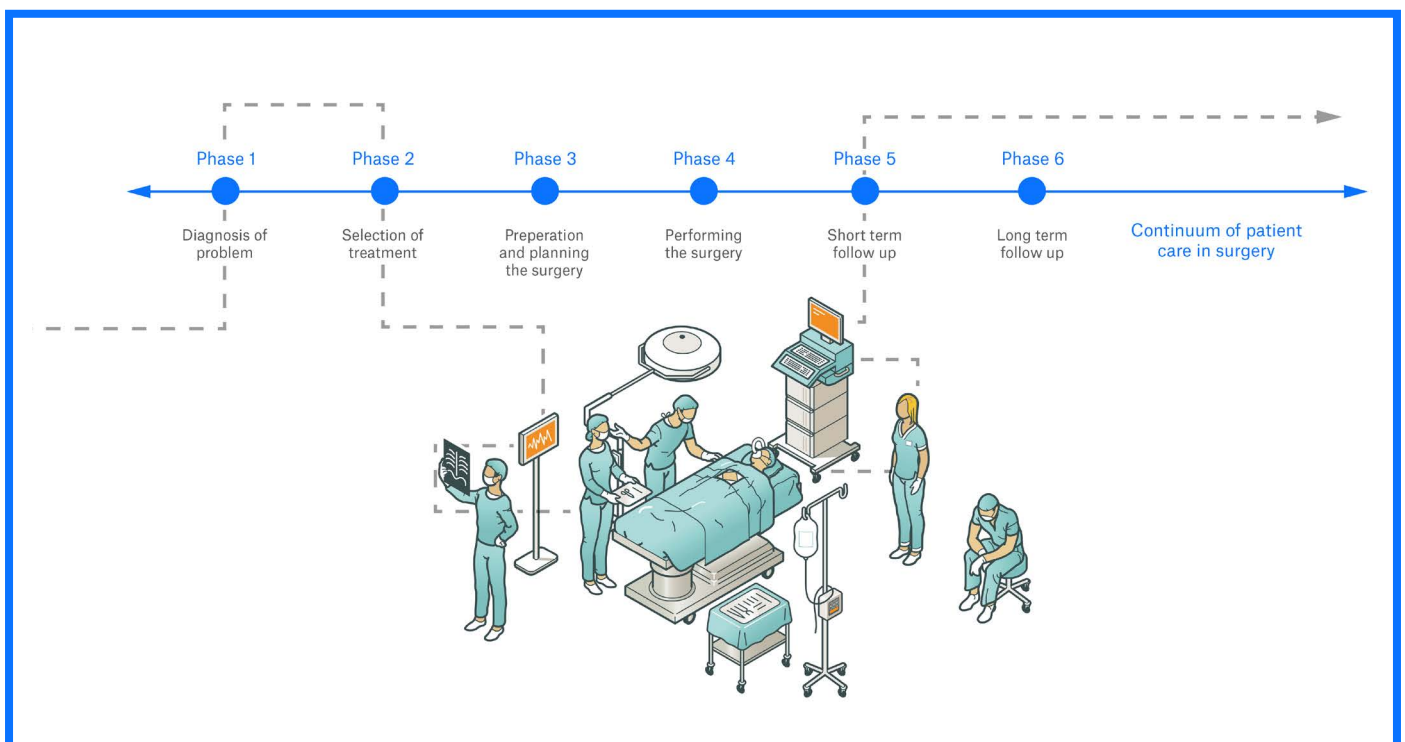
Phase 1
Diagnosis of problem

Phase 2
Selection of treatment

Phase 3
Preperation and planning the surgery

Phase 4
Performing the surgery

Phase 5
Short term follow up

Phase 6
Long term follow up

Continuum of patient care in surgery